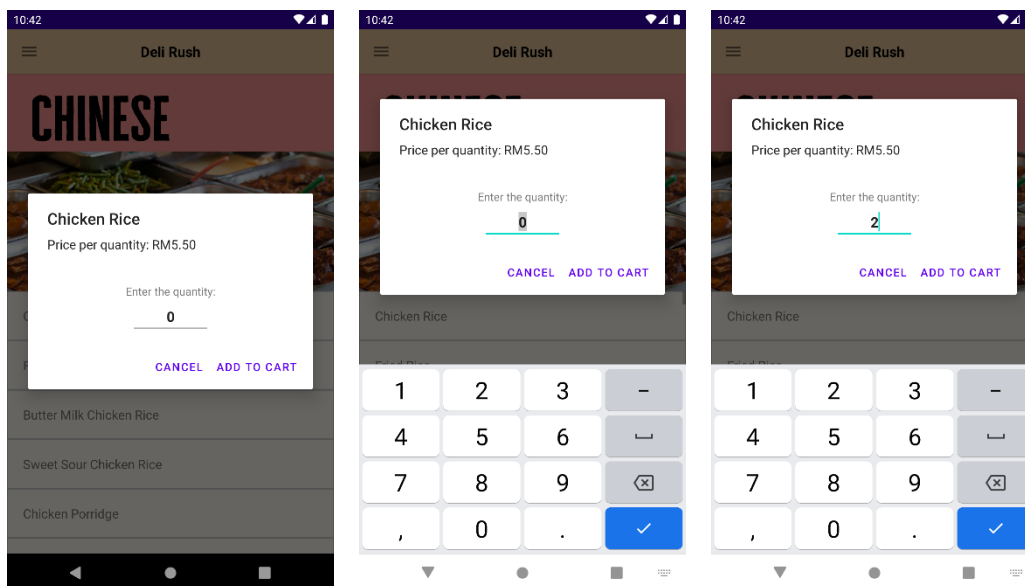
10:42

Deli Rush

CHINESE

Chicken Rice

Price per quantity: RM5.50

Enter the quantity:

0

CANCEL ADD TO CART

Butter Milk Chicken Rice

Sweet Sour Chicken Rice

Chicken Porridge

10:42

Deli Rush

Chicken Rice

Price per quantity: RM5.50

Enter the quantity:

0

CANCEL ADD TO CART

Chicken Rice

1 2 3 –
4 5 6
7 8 9
, 0 .

10:42

Deli Rush

Chicken Rice

Price per quantity: RM5.50

Enter the quantity:

2

CANCEL ADD TO CART

Chicken Rice

1 2 3 –
4 5 6
7 8 9
, 0 .